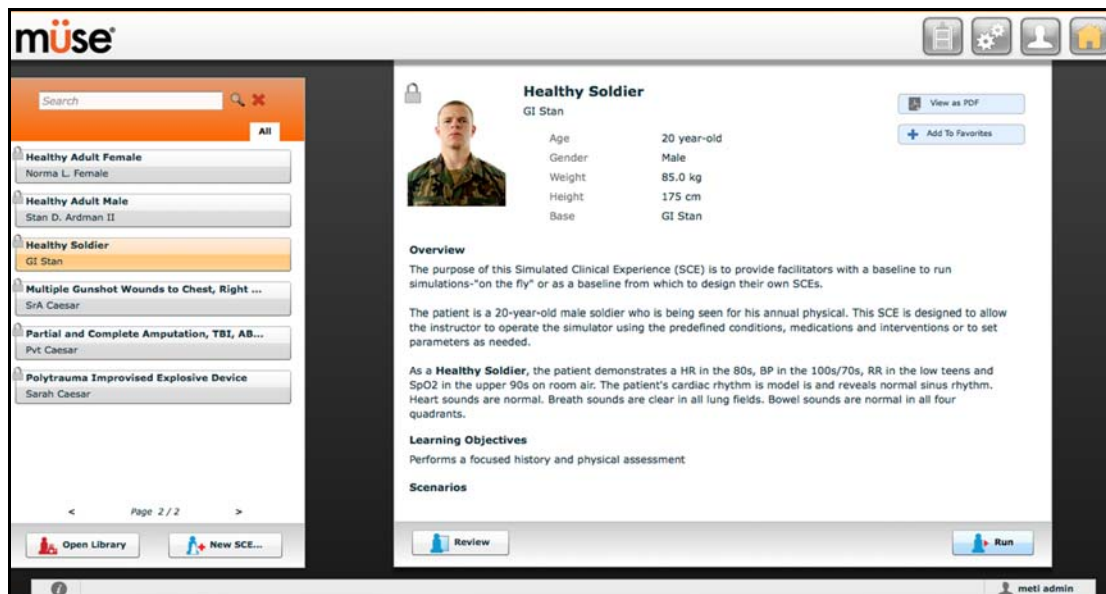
müse

Search

All

Healthy Adult Female
Norma L. Female

Healthy Adult Male
Stan D. Ardman II

Healthy Soldier
GI Stan

Multiple Gunshot Wounds to Chest, Right ...
SrA Caesar

Partial and Complete Amputation, TBI, AB...
Pvt Caesar

Polytrauma Improvised Explosive Device
Sarah Caesar

< Page 2 / 2 >

Open Library

New SCE...

Healthy Soldier
GI Stan

| Age | 20 year-old |
|---|---|
| Gender | Male |
| Weight | 85.0 kg |
| Height | 175 cm |
| Base | GI Stan |

View as PDF

Add To Favorites

Overview

The purpose of this Simulated Clinical Experience (SCE) is to provide facilitators with a baseline to run simulations-"on the fly" or as a baseline from which to design their own SCEs.

The patient is a 20-year-old male soldier who is being seen for his annual physical. This SCE is designed to allow the instructor to operate the simulator using the predefined conditions, medications and interventions or to set parameters as needed.

As a Healthy Soldier, the patient demonstrates a HR in the 80s, BP in the 100s/70s, RR in the low teens and SpO2 in the upper 90s on room air. The patient's cardiac rhythm is model is and reveals normal sinus rhythm. Heart sounds are normal. Breath sounds are clear in all lung fields. Bowel sounds are normal in all four quadrants.

Learning Objectives

Performs a focused history and physical assessment

Scenarios

Review

Run

meti admin